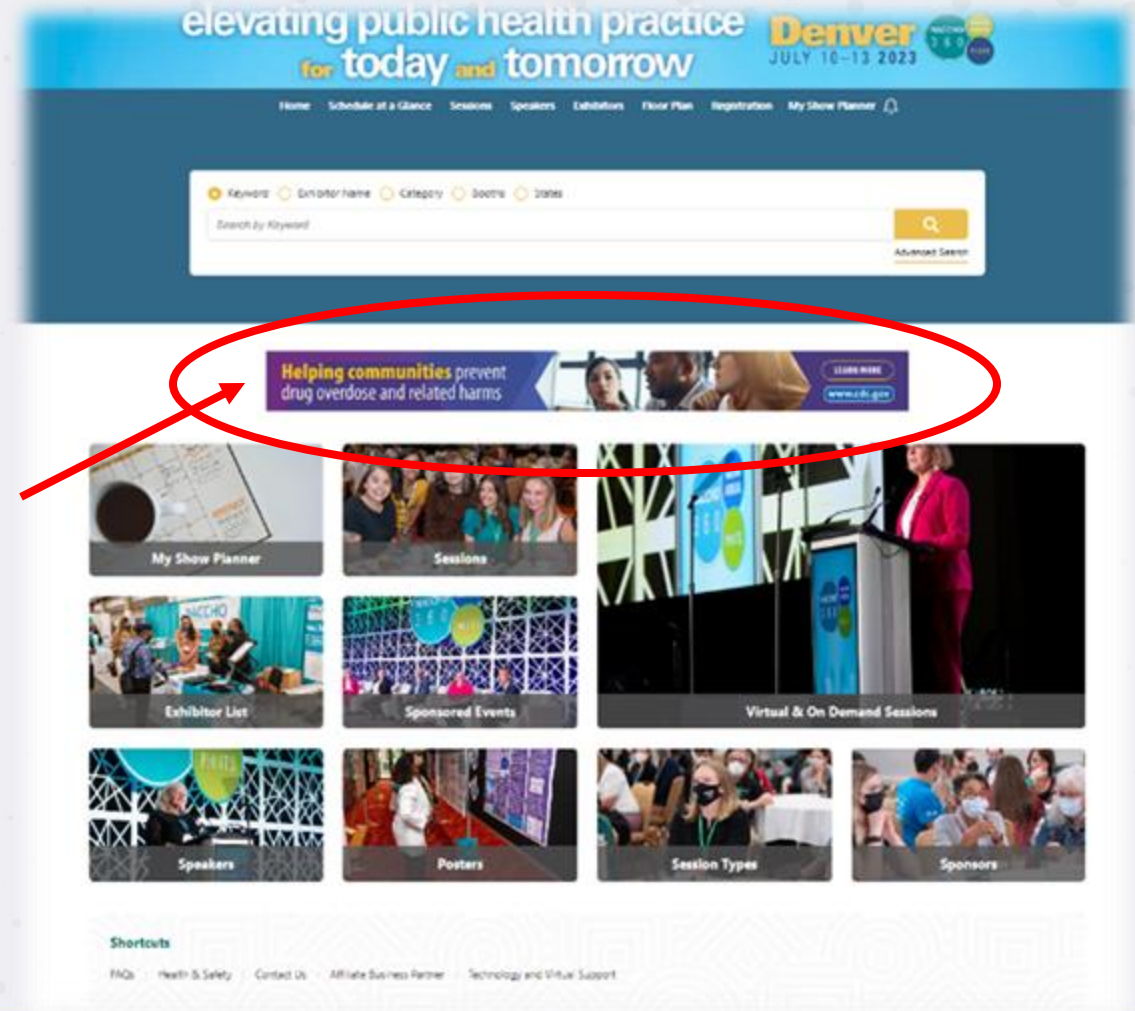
elevating public health practice for today and tomorrow

Denver JULY 10–13 2023

Home Schedule at a Glance Sessions Speakers Exhibitors Floor Plan Registration My Show Planner

Keyword Exhibitor Name Category Booths States

Search by Keyword

Advanced Search

Helping communities prevent drug overdose and related harms

LEARN MORE

www.cdc.gov

My Show Planner

Sessions

Virtual & On Demand Sessions

Exhibitor List

Sponsored Events

Speakers

Posters

Session Types

Sponsors

Shortcuts

FAQs Health & Safety Contact Us Affiliate Business Partner Technology and Virtual Support